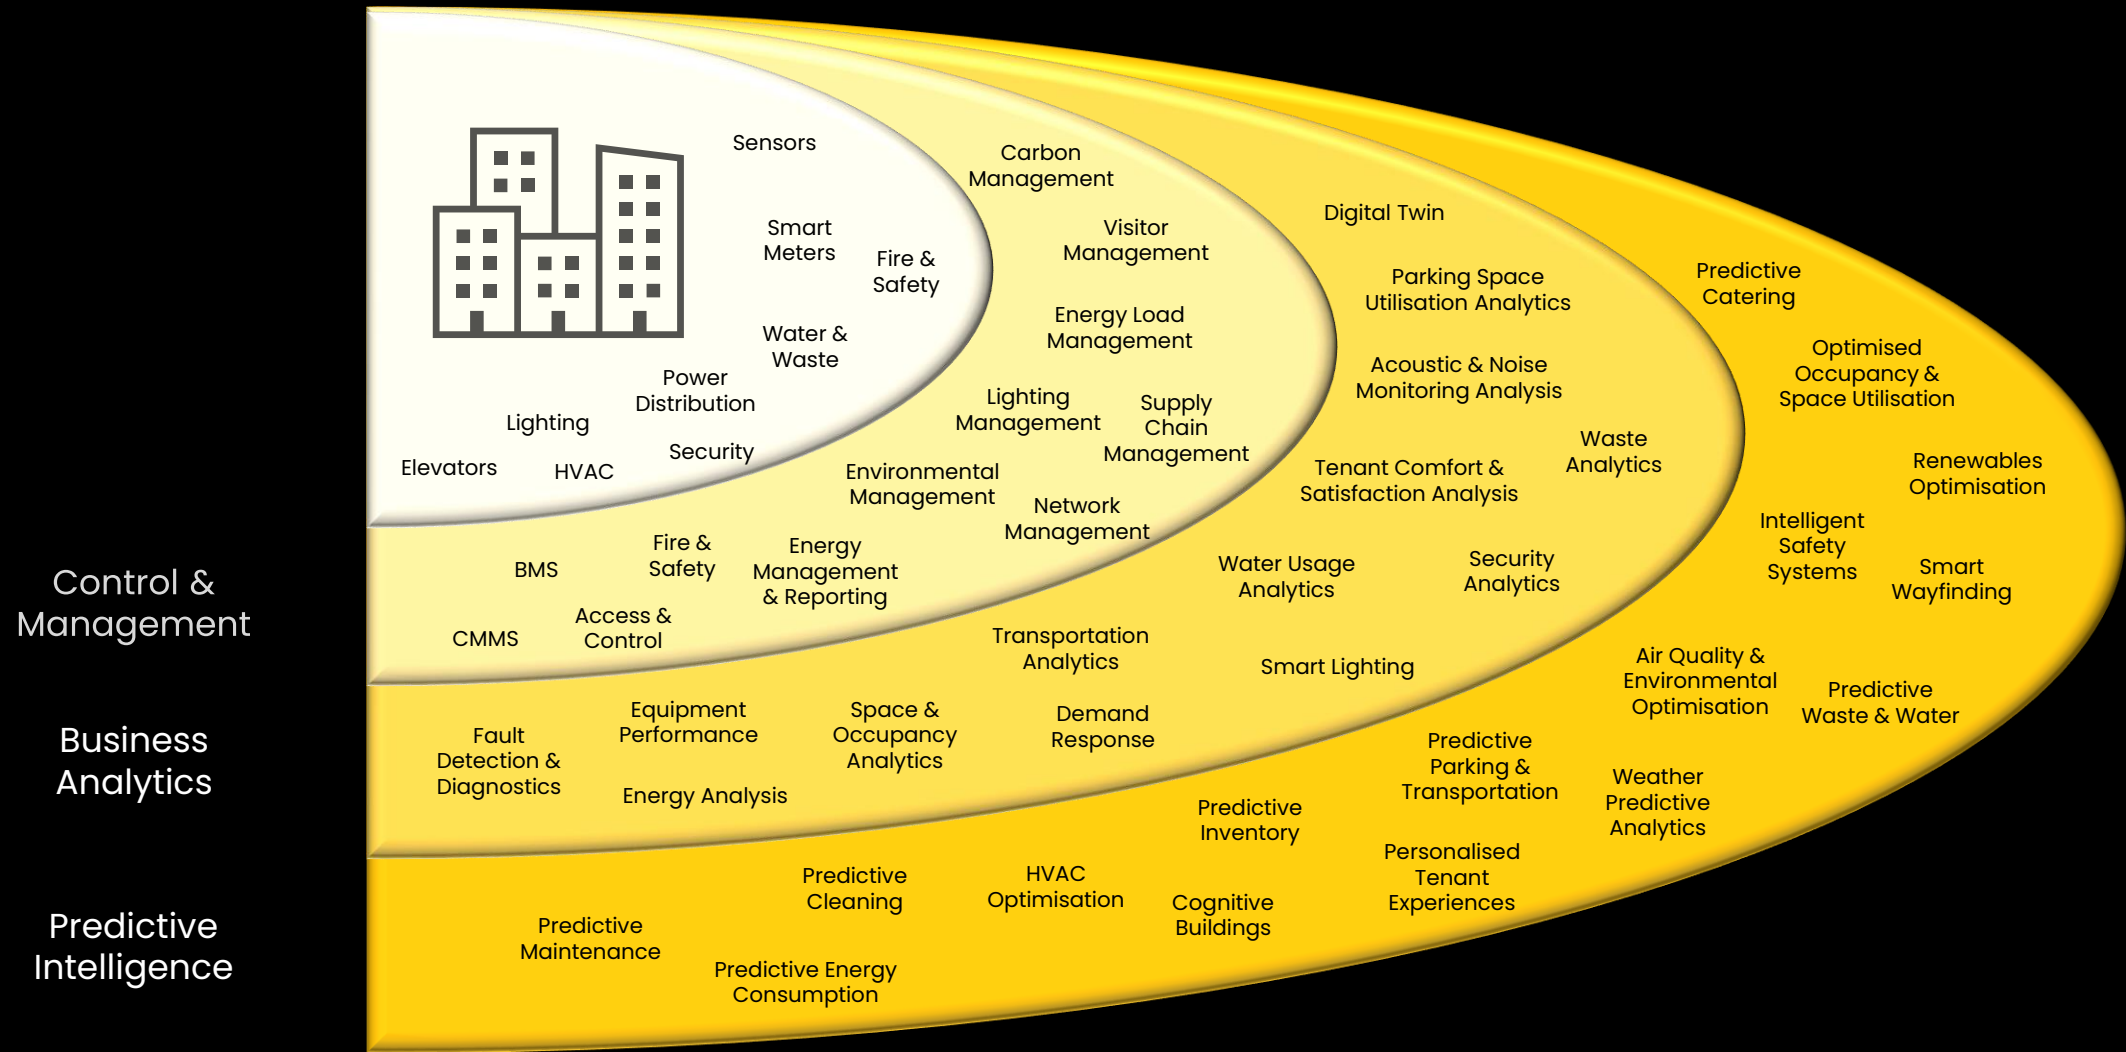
Sensors

Smart Meters

Fire & Safety

Water & Waste

Power Distribution

Lighting

Security

Elevators

HVAC

Carbon Management

Visitor Management

Energy Load Management

Lighting Management

Supply Chain Management

Environmental Management

Network Management

BMS

Fire & Safety

Energy Management & Reporting

CMMS

Access & Control

Control & Management

Digital Twin

Parking Space Utilisation Analytics

Acoustic & Noise Monitoring Analysis

Waste Analytics

Tenant Comfort & Satisfaction Analysis

Water Usage Analytics

Security Analytics

Transportation Analytics

Smart Lighting

Fault Detection & Diagnostics

Equipment Performance

Space & Occupancy Analytics

Demand Response

Energy Analysis

Business Analytics

Predictive Catering

Optimised Occupancy & Space Utilisation

Renewables Optimisation

Intelligent Safety Systems

Smart Wayfinding

Air Quality & Environmental Optimisation

Predictive Waste & Water

Predictive Parking & Transportation

Weather Predictive Analytics

Predictive Inventory

Personalised Tenant Experiences

Predictive Cleaning

HVAC Optimisation

Cognitive Buildings

Predictive Maintenance

Predictive Energy Consumption

Predictive Intelligence